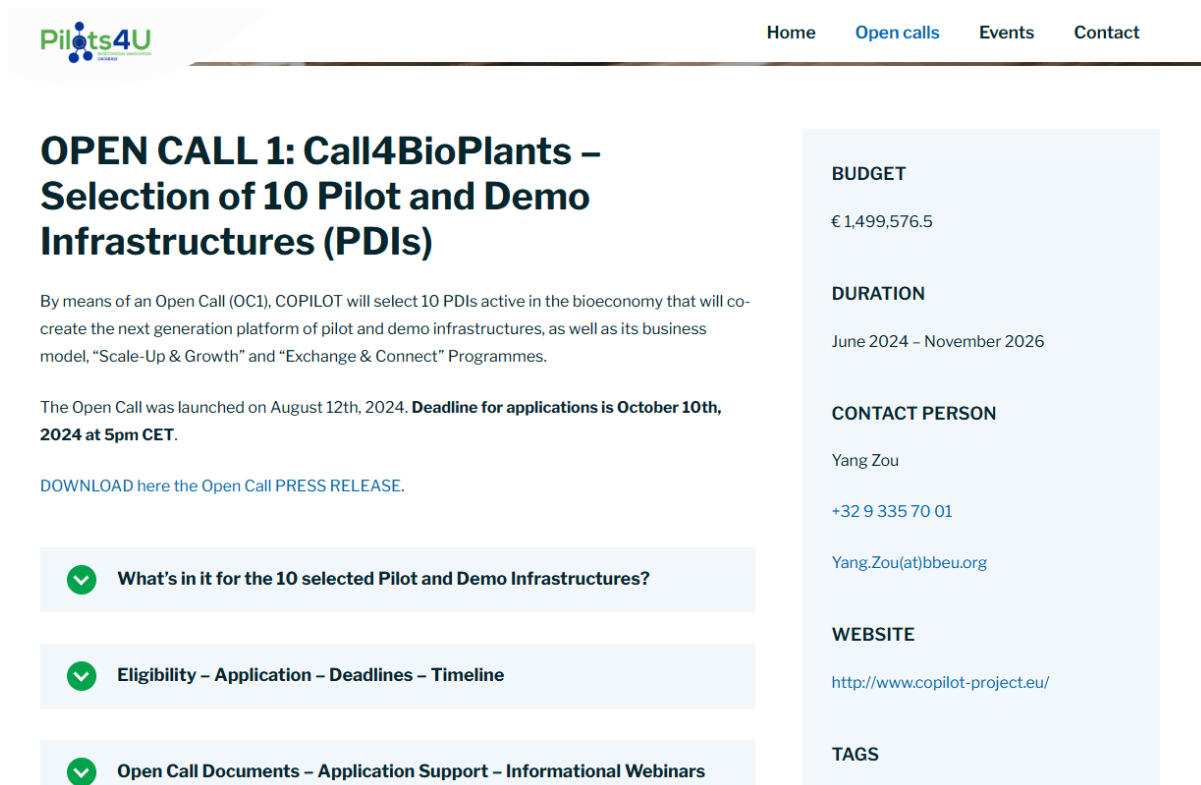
Pilots4U

Home Open calls Events Contact

OPEN CALL 1: Call4BioPlants – Selection of 10 Pilot and Demo Infrastructures (PDIs)

By means of an Open Call (OC1), COPILOT will select 10 PDIs active in the bioeconomy that will co-create the next generation platform of pilot and demo infrastructures, as well as its business model, “Scale-Up & Growth” and “Exchange & Connect” Programmes.

The Open Call was launched on August 12th, 2024. **Deadline for applications is October 10th, 2024 at 5pm CET**.

DOWNLOAD here the Open Call PRESS RELEASE.

What’s in it for the 10 selected Pilot and Demo Infrastructures?

Eligibility – Application – Deadlines – Timeline

Open Call Documents – Application Support – Informational Webinars

BUDGET

€ 1,499,576.5

DURATION

June 2024 – November 2026

CONTACT PERSON

Yang Zou

+32 9 335 70 01

Yang.Zou(at)bbeu.org

WEBSITE

http://www.copilot-project.eu/

TAGS